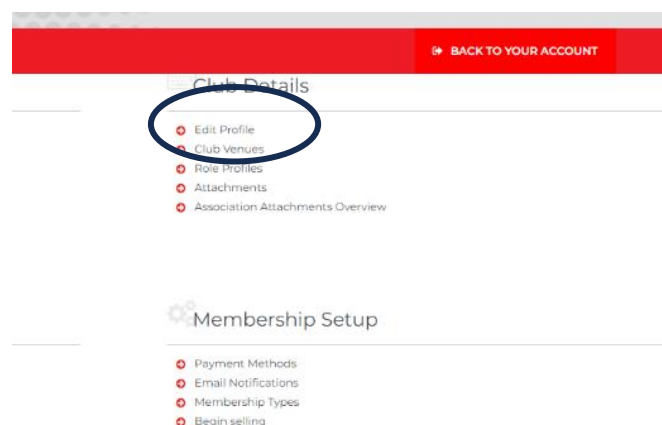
BACK TO YOUR ACCOUNT

Club Details

Edit Profile
Club Venues
Role Profiles
Attachments
Association Attachments Overview

Membership Setup

Payment Methods
Email Notifications
Membership Types
Begin selling